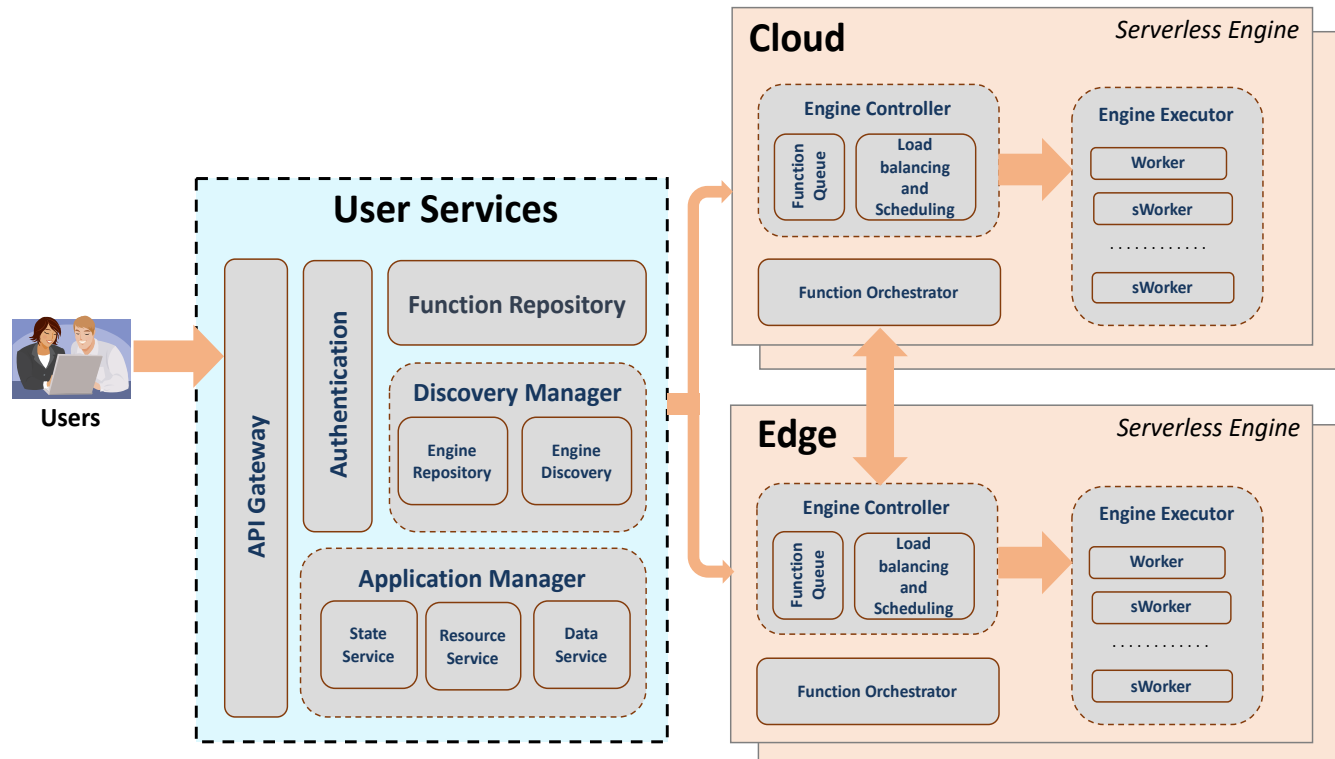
Users

User Services

API Gateway

Authentication

Function Repository

Discovery Manager

Engine Repository

Engine Discovery

Application Manager

State Service

Resource Service

Data Service

Cloud

Serverless Engine

Engine Controller

Function Queue

Load balancing and Scheduling

Function Orchestrator

Engine Executor

Worker

sWorker

............

sWorker

Edge

Serverless Engine

Engine Controller

Function Queue

Load balancing and Scheduling

Function Orchestrator

Engine Executor

Worker

sWorker

............

sWorker